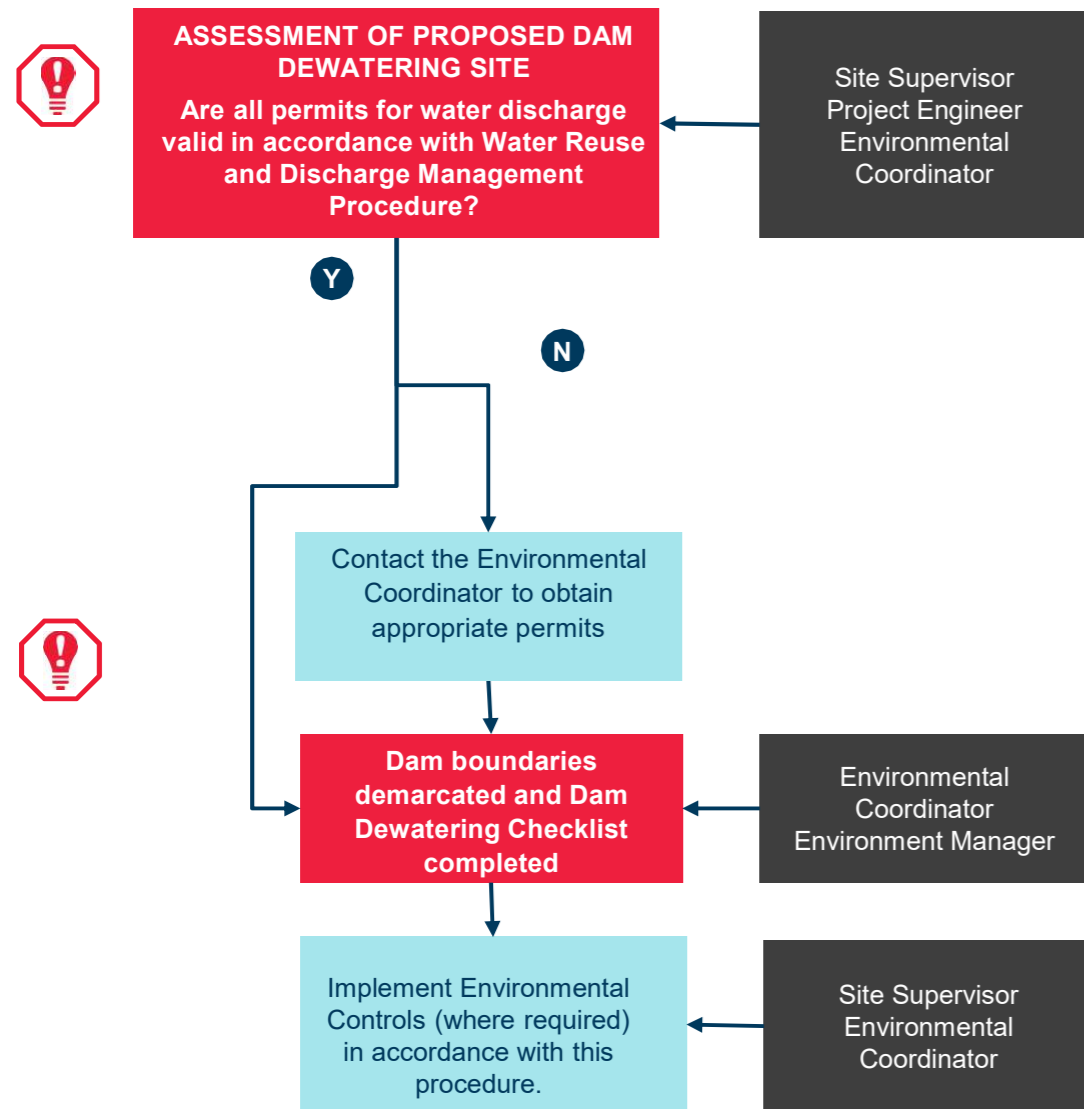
ASSESSMENT OF PROPOSED DAM DEWATERING SITE
Are all permits for water discharge valid in accordance with Water Reuse and Discharge Management Procedure?

Site Supervisor
Project Engineer
Environmental Coordinator

Y

N

Contact the Environmental Coordinator to obtain appropriate permits

Dam boundaries demarcated and Dam Dewatering Checklist completed

Environmental Coordinator
Environment Manager

Implement Environmental Controls (where required) in accordance with this procedure.

Site Supervisor
Environmental Coordinator